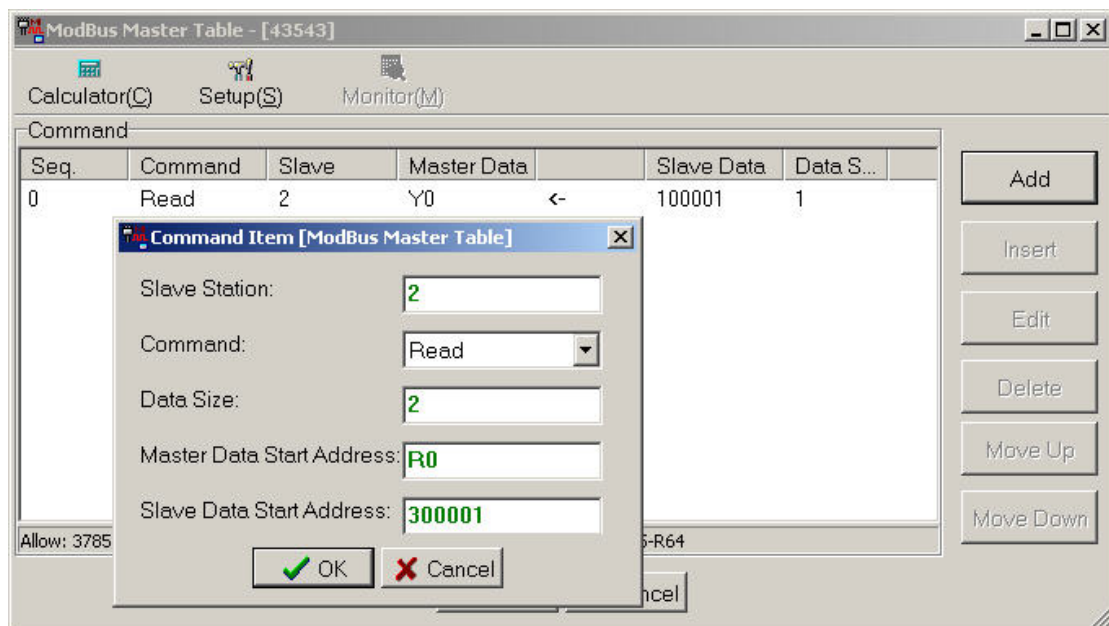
ModBus Master Table - [43543]

Calculator(C) Setup(S) Monitor(M)

Command

| Seq. | Command | Slave | Master Data | | Slave Data | Data S... |
|---|---|---|---|---|---|---|
| 0 | Read | 2 | Y0 | <- | 100001 | 1 |

Add

Insert

Edit

Delete

Move Up

Move Down

Allow: 3785

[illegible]-R64

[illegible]ncel

Command Item [ModBus Master Table]

Slave Station: 2

Command: Read

Data Size: 2

Master Data Start Address: R0

Slave Data Start Address: 300001

OK

Cancel